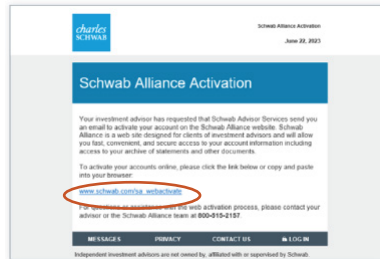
charles SCHWAB

Schwab Alliance Activation

June 22, 2023

Schwab Alliance Activation

Your investment advisor has requested that Schwab Advisor Services send you an email to activate your account on the Schwab Alliance website. Schwab Alliance is a web site designed for clients of investment advisors and will allow you fast, convenient, and secure access to your account information including access to your archive of statements and other documents.

To activate your accounts online, please click the link below or copy and paste into your browser:

www.schwab.com/sa_webactivate

For questions or assistance with the web activation process, please contact your advisor or the Schwab Alliance team at 800-515-2157.

MESSAGES PRIVACY CONTACT US LOG IN

Independent investment advisors are not owned by, affiliated with or supervised by Schwab